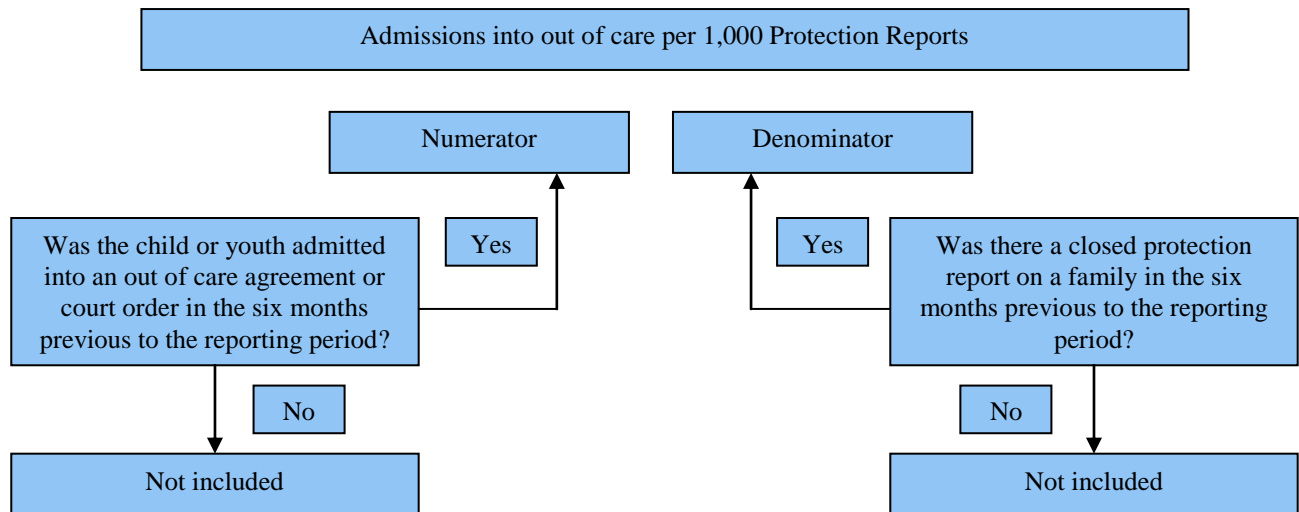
Admissions into out of care per 1,000 Protection Reports

Numerator

Denominator

Was the child or youth admitted into an out of care agreement or court order in the six months previous to the reporting period?

Yes

Yes

Was there a closed protection report on a family in the six months previous to the reporting period?

No

No

Not included

Not included